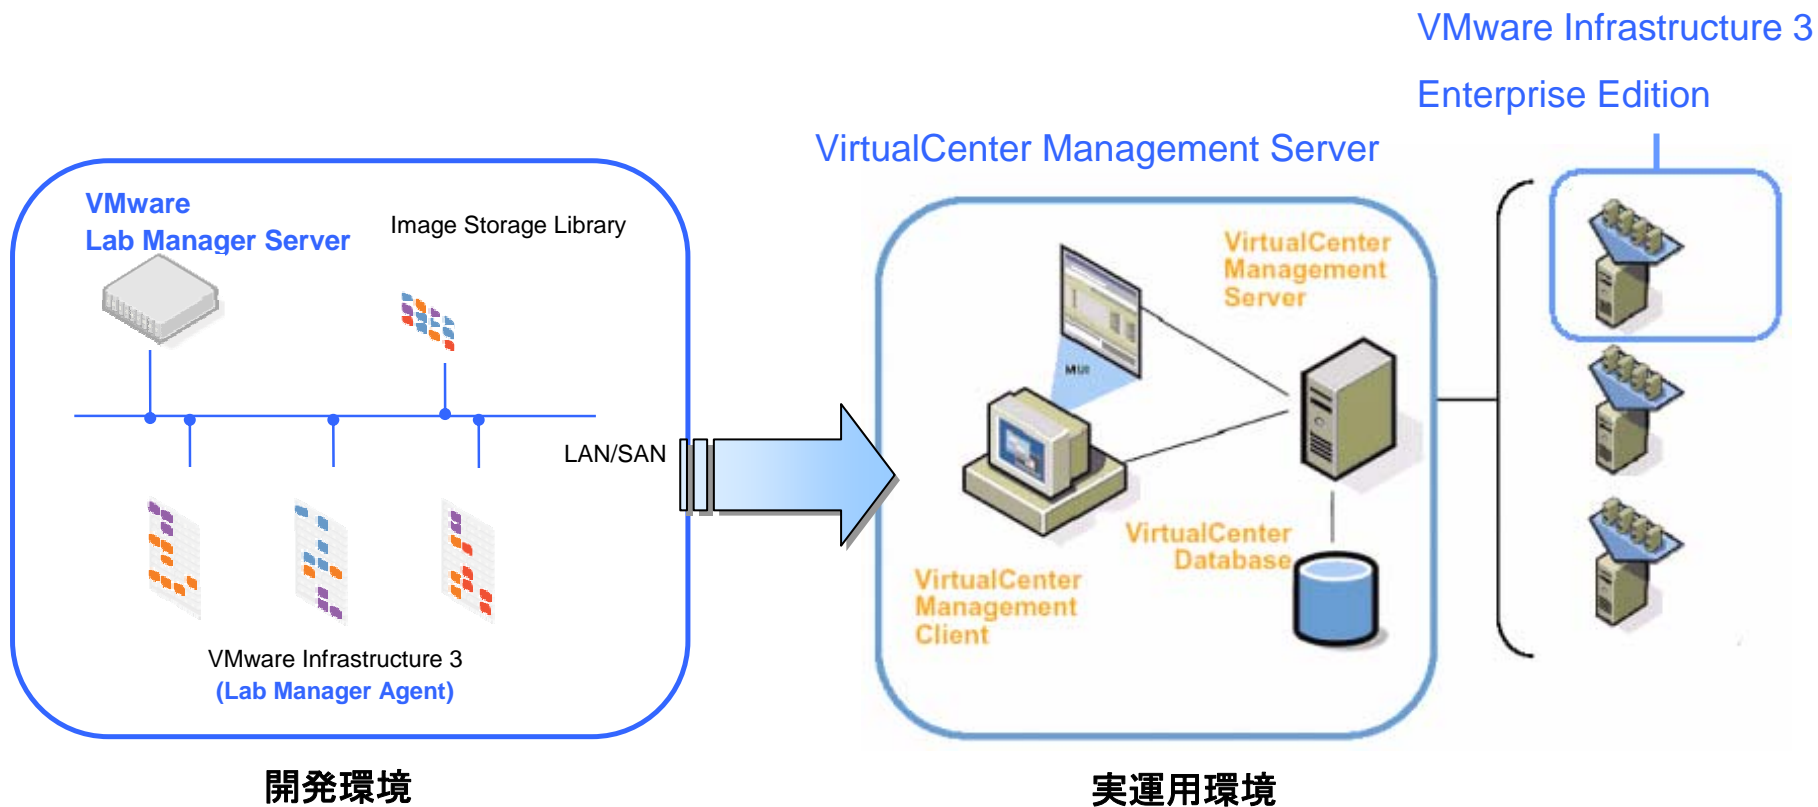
VMware Infrastructure 3

Enterprise Edition

VirtualCenter Management Server

VMware
Lab Manager Server

Image Storage Library

LAN/SAN

VMware Infrastructure 3
(Lab Manager Agent)

VirtualCenter
Management
Server

MUI

VirtualCenter
Database

VirtualCenter
Management
Client

開発環境

実運用環境